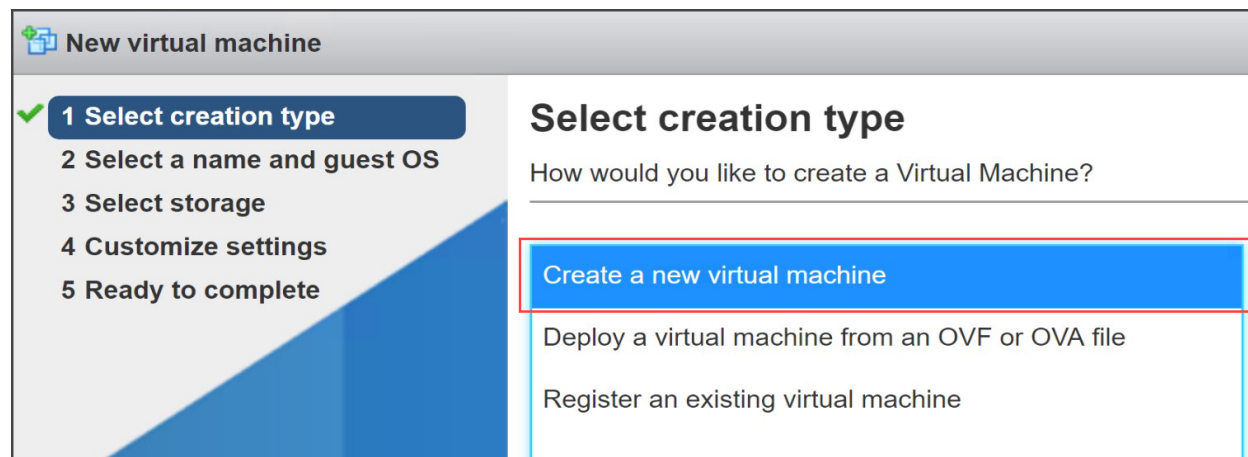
New virtual machine

1 Select creation type
2 Select a name and guest OS
3 Select storage
4 Customize settings
5 Ready to complete

Select creation type

How would you like to create a Virtual Machine?

Create a new virtual machine
Deploy a virtual machine from an OVF or OVA file
Register an existing virtual machine